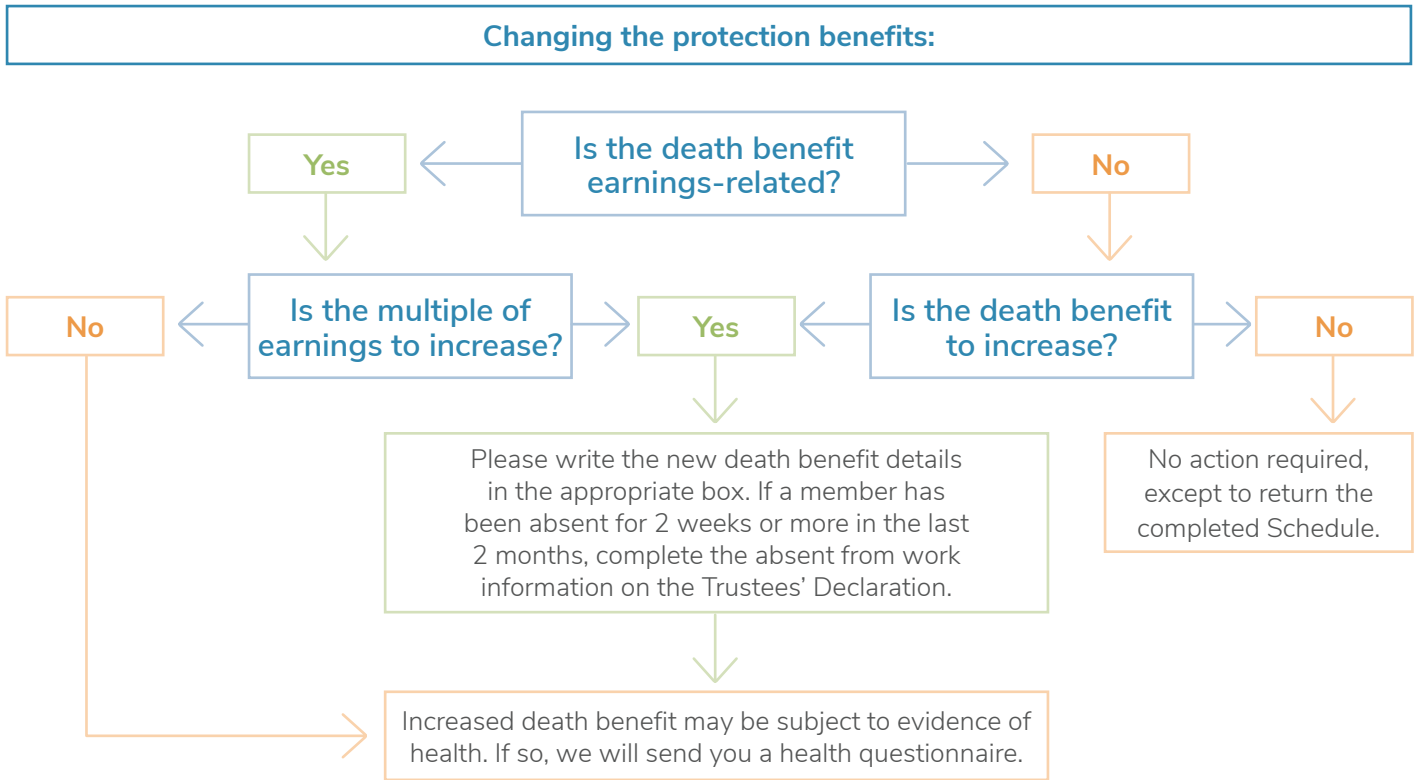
Changing the protection benefits:

Yes

Is the death benefit earnings-related?

No

No

Is the multiple of earnings to increase?

Yes

Is the death benefit to increase?

No

Please write the new death benefit details in the appropriate box. If a member has been absent for 2 weeks or more in the last 2 months, complete the absent from work information on the Trustees' Declaration.

No action required, except to return the completed Schedule.

Increased death benefit may be subject to evidence of health. If so, we will send you a health questionnaire.